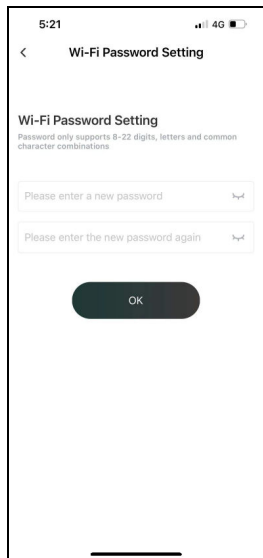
5:21
4G

<
Wi-Fi Password Setting

Wi-Fi Password Setting
Password only supports 8-22 digits, letters and common character combinations

Please enter a new password

Please enter the new password again

OK